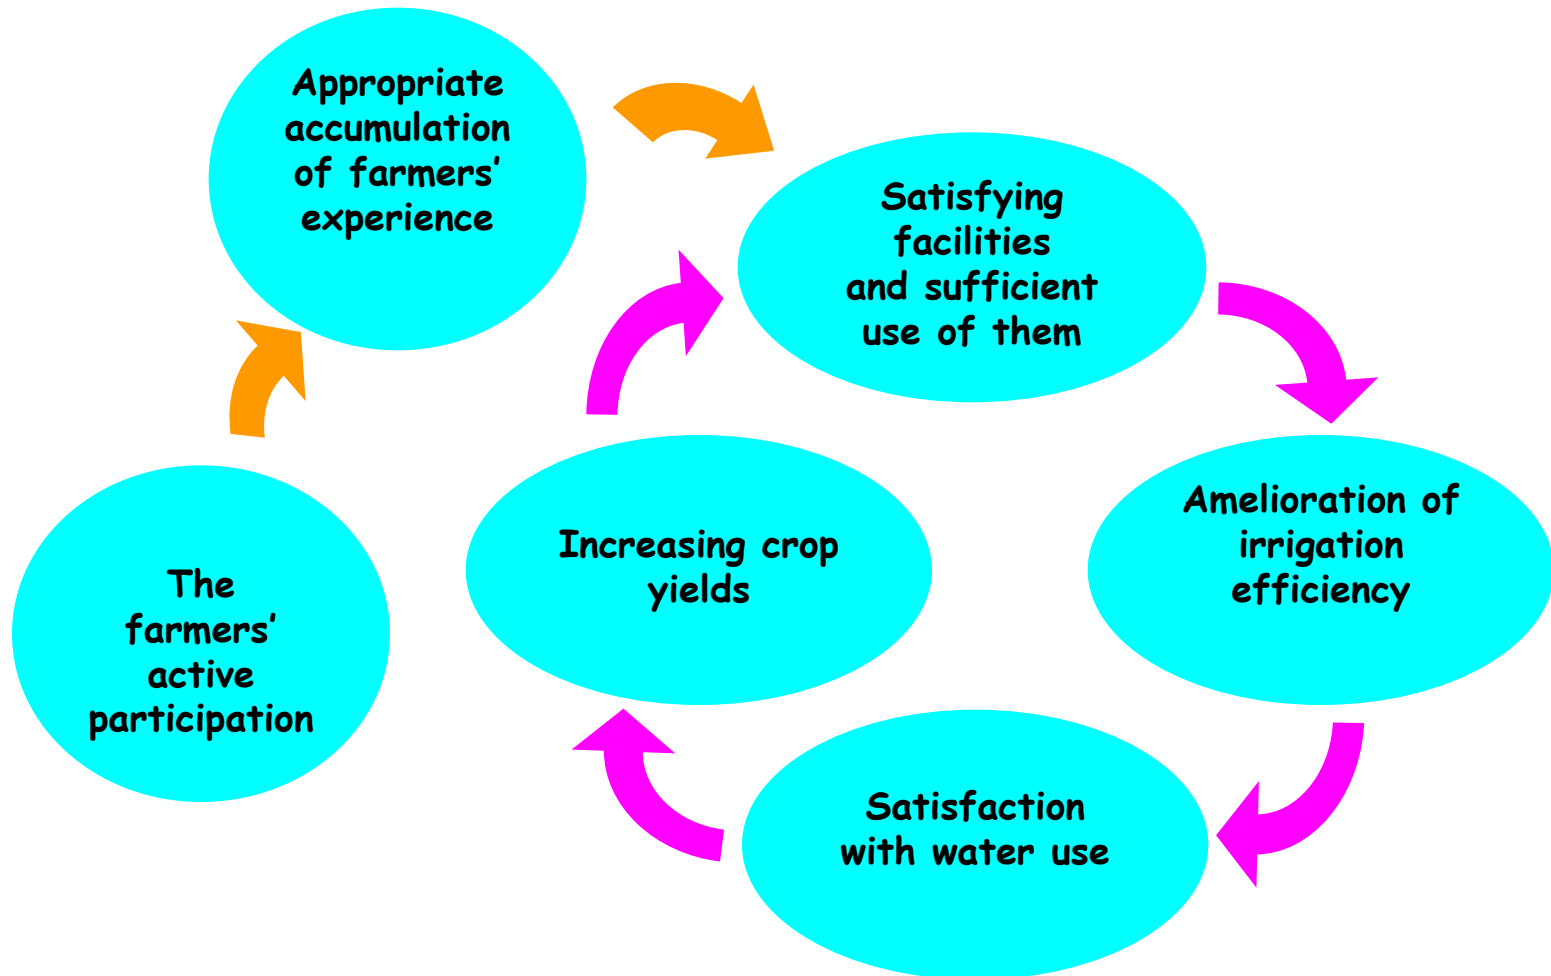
The farmers' active participation

Appropriate accumulation of farmers' experience

Satisfying facilities and sufficient use of them

Amelioration of irrigation efficiency

Satisfaction with water use

Increasing crop yields